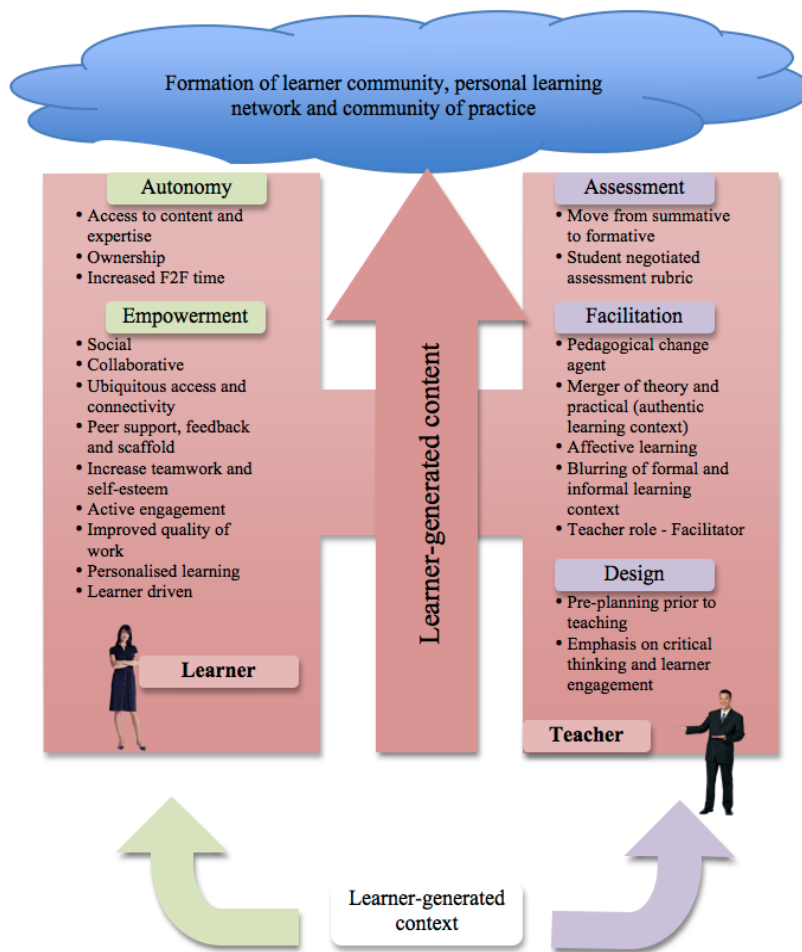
Formation of learner community, personal learning network and community of practice

Autonomy
• Access to content and expertise
• Ownership
• Increased F2F time

Empowerment
• Social
• Collaborative
• Ubiquitous access and connectivity
• Peer support, feedback and scaffold
• Increase teamwork and self-esteem
• Active engagement
• Improved quality of work
• Personalised learning
• Learner driven

Learner

Learner-generated content

Assessment
• Move from summative to formative
• Student negotiated assessment rubric

Facilitation
• Pedagogical change agent
• Merger of theory and practical (authentic learning context)
• Affective learning
• Blurring of formal and informal learning context
• Teacher role - Facilitator

Design
• Pre-planning prior to teaching
• Emphasis on critical thinking and learner engagement

Teacher

Learner-generated context